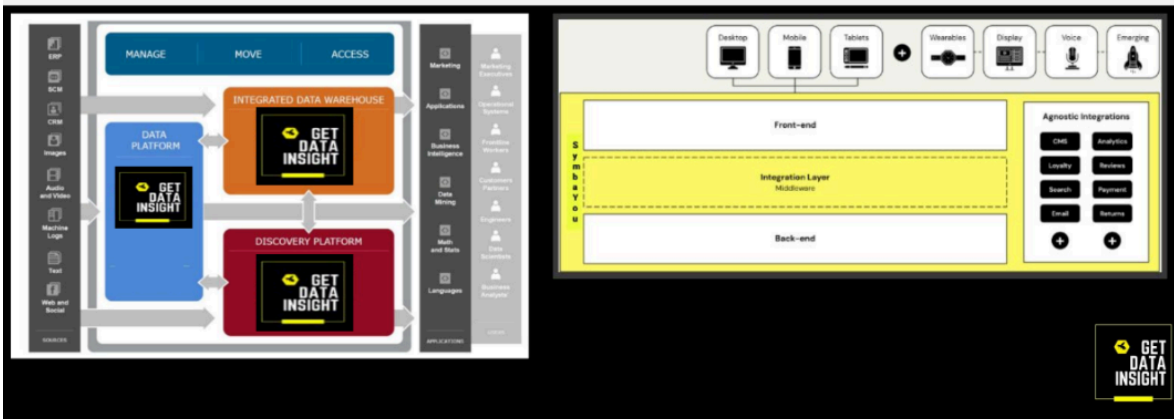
ERP
SCM
CRM
Images
Audio and Video
Machine Logs
Text
Web and Social
SOURCES

MANAGE
MOVE
ACCESS

INTEGRATED DATA WAREHOUSE
GET DATA INSIGHT

DATA PLATFORM
GET DATA INSIGHT

DISCOVERY PLATFORM
GET DATA INSIGHT

Marketing
Applications
Business Intelligence
Data Mining
Math and Stats
Languages
APPLICATIONS

Marketing Executives
Operational Systems
Frontline Workers
Customers Partners
Engineers
Data Scientists
Business Analysts
USERS

Desktop
Mobile
Tablets
Wearables
Display
Voice
Emerging

Symbayou

Front-end
Integration Layer
Middleware
Back-end

Agnostic Integrations
CMS
Analytics
Loyalty
Reviews
Search
Payment
Email
Returns

GET DATA INSIGHT